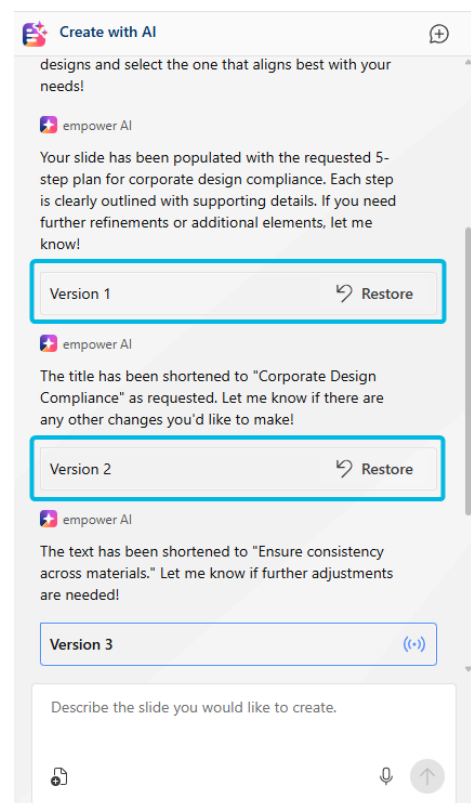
Create with AI

designs and select the one that aligns best with your needs!

empower AI

Your slide has been populated with the requested 5-step plan for corporate design compliance. Each step is clearly outlined with supporting details. If you need further refinements or additional elements, let me know!

Version 1

Restore

empower AI

The title has been shortened to "Corporate Design Compliance" as requested. Let me know if there are any other changes you'd like to make!

Version 2

Restore

empower AI

The text has been shortened to "Ensure consistency across materials." Let me know if further adjustments are needed!

Version 3

Describe the slide you would like to create.